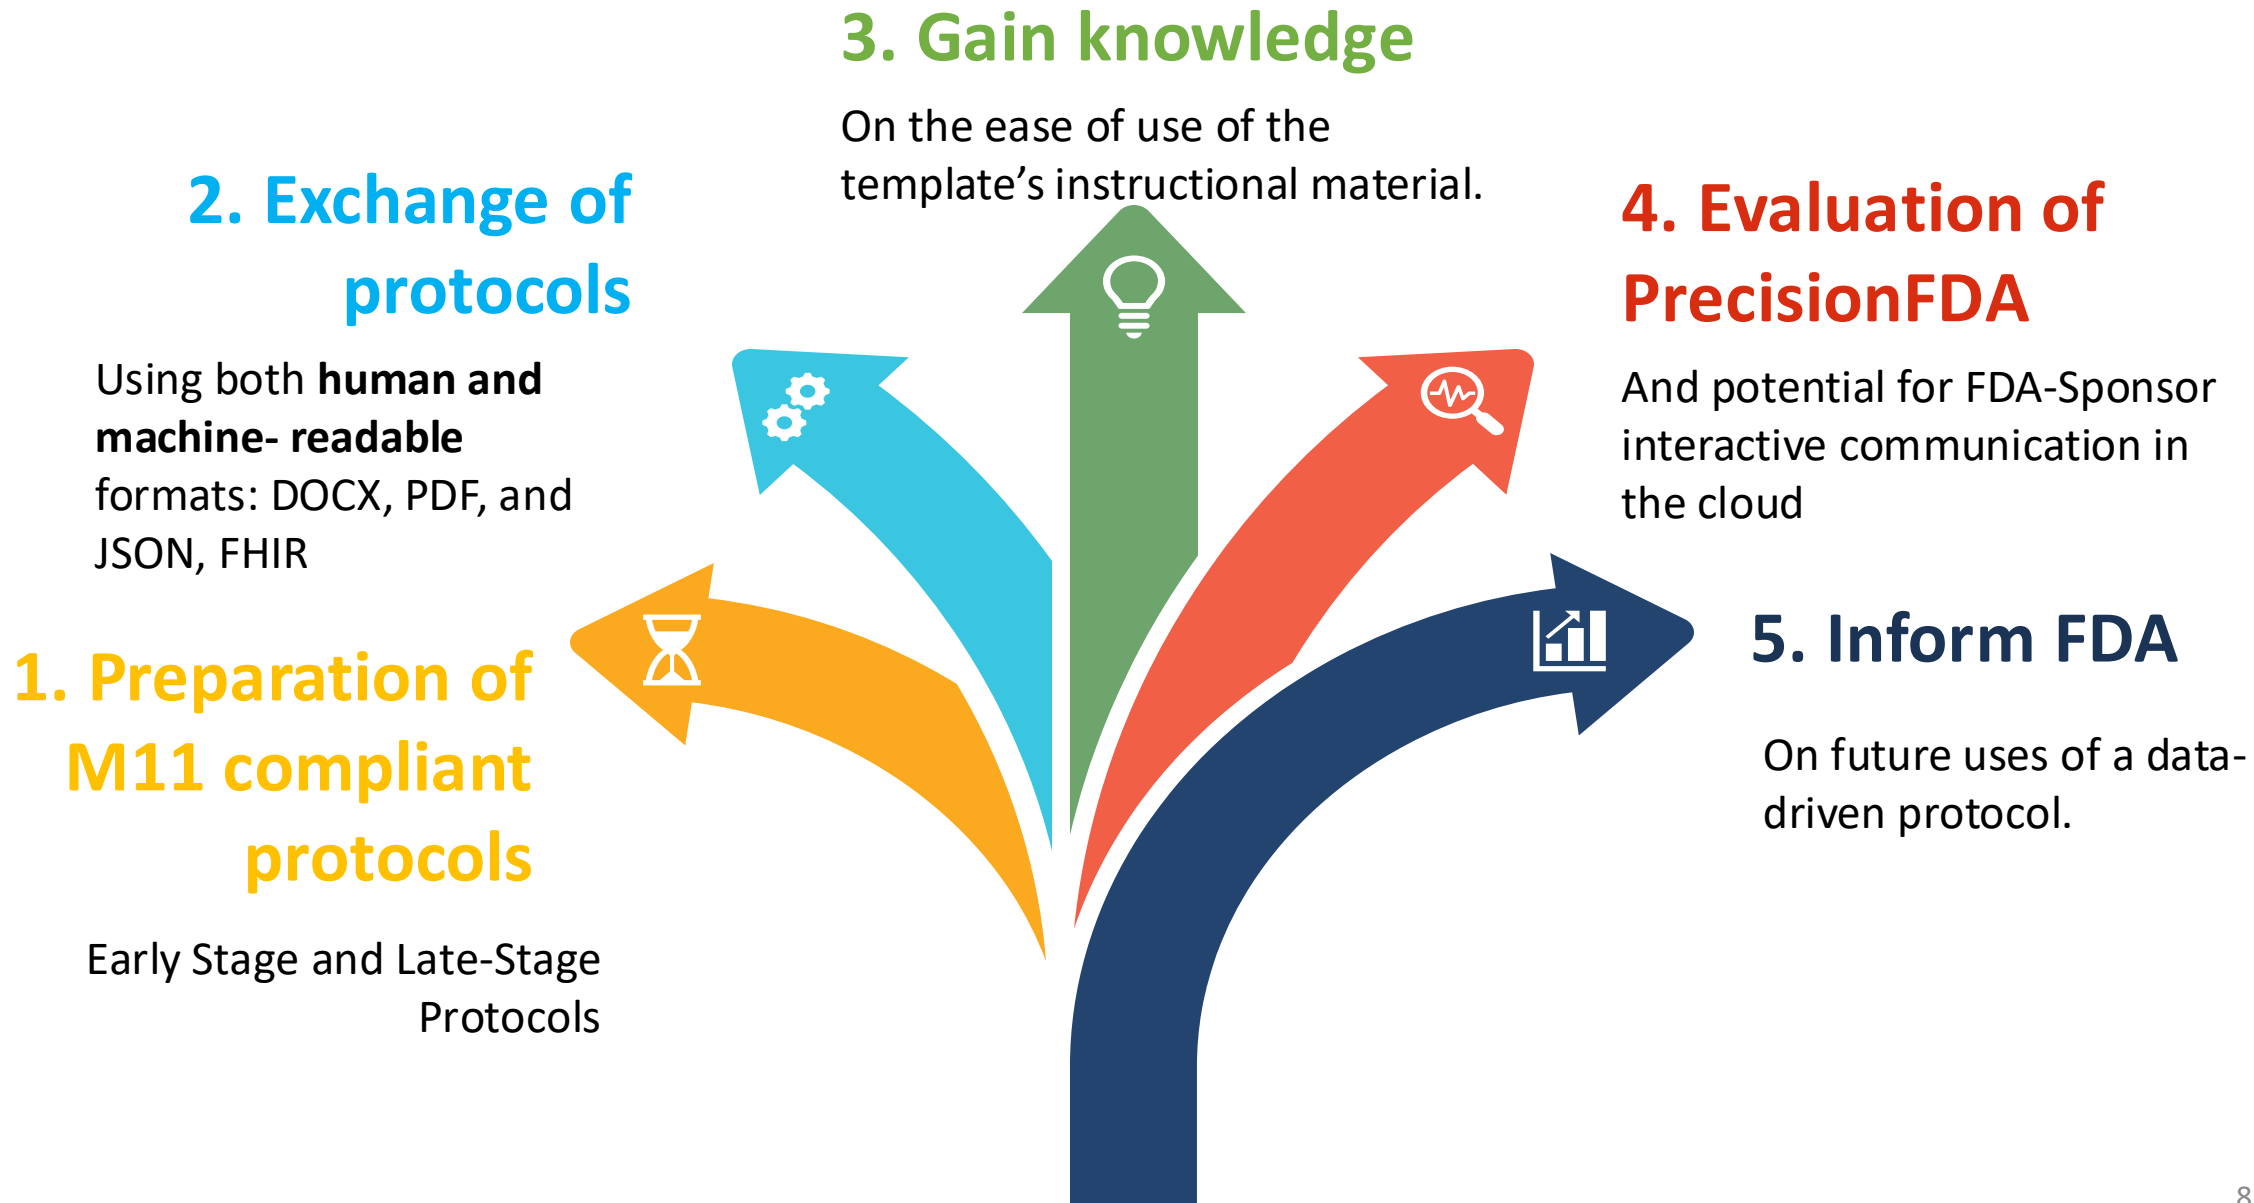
3. Gain knowledge

On the ease of use of the template's instructional material.

2. Exchange of protocols

Using both **human and machine- readable** formats: DOCX, PDF, and JSON, FHIR

4. Evaluation of PrecisionFDA

And potential for FDA-Sponsor interactive communication in the cloud

1. Preparation of M11 compliant protocols

Early Stage and Late-Stage Protocols

5. Inform FDA

On future uses of a data-driven protocol.

8